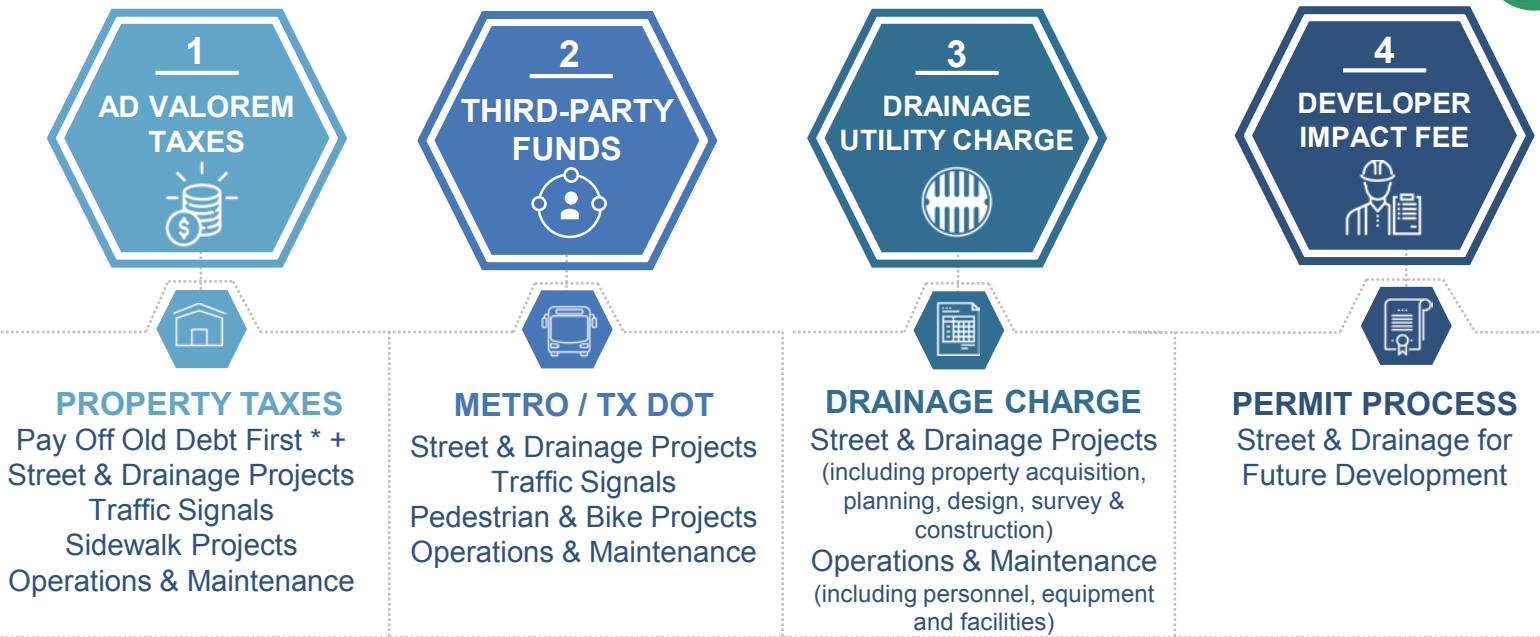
1
AD VALOREM TAXES

2
THIRD-PARTY FUNDS

3
DRAINAGE UTILITY CHARGE

4
DEVELOPER IMPACT FEE

PROPERTY TAXES
Pay Off Old Debt First * +
Street & Drainage Projects
Traffic Signals
Sidewalk Projects
Operations & Maintenance

METRO / TX DOT
Street & Drainage Projects
Traffic Signals
Pedestrian & Bike Projects
Operations & Maintenance

DRAINAGE CHARGE
Street & Drainage Projects
(including property acquisition, planning, design, survey & construction)
Operations & Maintenance
(including personnel, equipment and facilities)

PERMIT PROCESS
Street & Drainage for Future Development